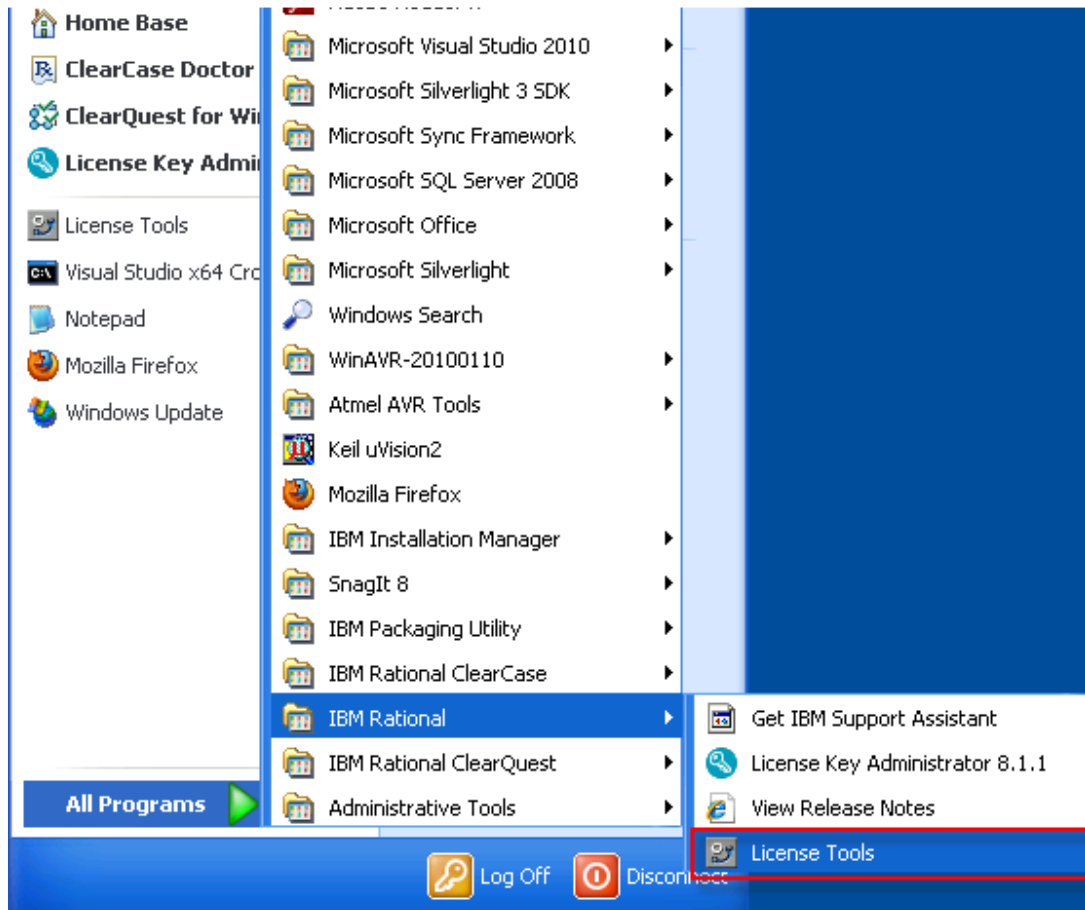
Home Base
ClearCase Doctor
ClearQuest for Wi
License Key Admi
License Tools
Visual Studio x64 Cro
Notepad
Mozilla Firefox
Windows Update
All Programs

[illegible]
Microsoft Visual Studio 2010
Microsoft Silverlight 3 SDK
Microsoft Sync Framework
Microsoft SQL Server 2008
Microsoft Office
Microsoft Silverlight
Windows Search
WinAVR-20100110
Atmel AVR Tools
Keil uVision2
Mozilla Firefox
IBM Installation Manager
SnagIt 8
IBM Packaging Utility
IBM Rational ClearCase
IBM Rational
IBM Rational ClearQuest
Administrative Tools

Get IBM Support Assistant
License Key Administrator 8.1.1
View Release Notes
License Tools

Log Off
Disconnect